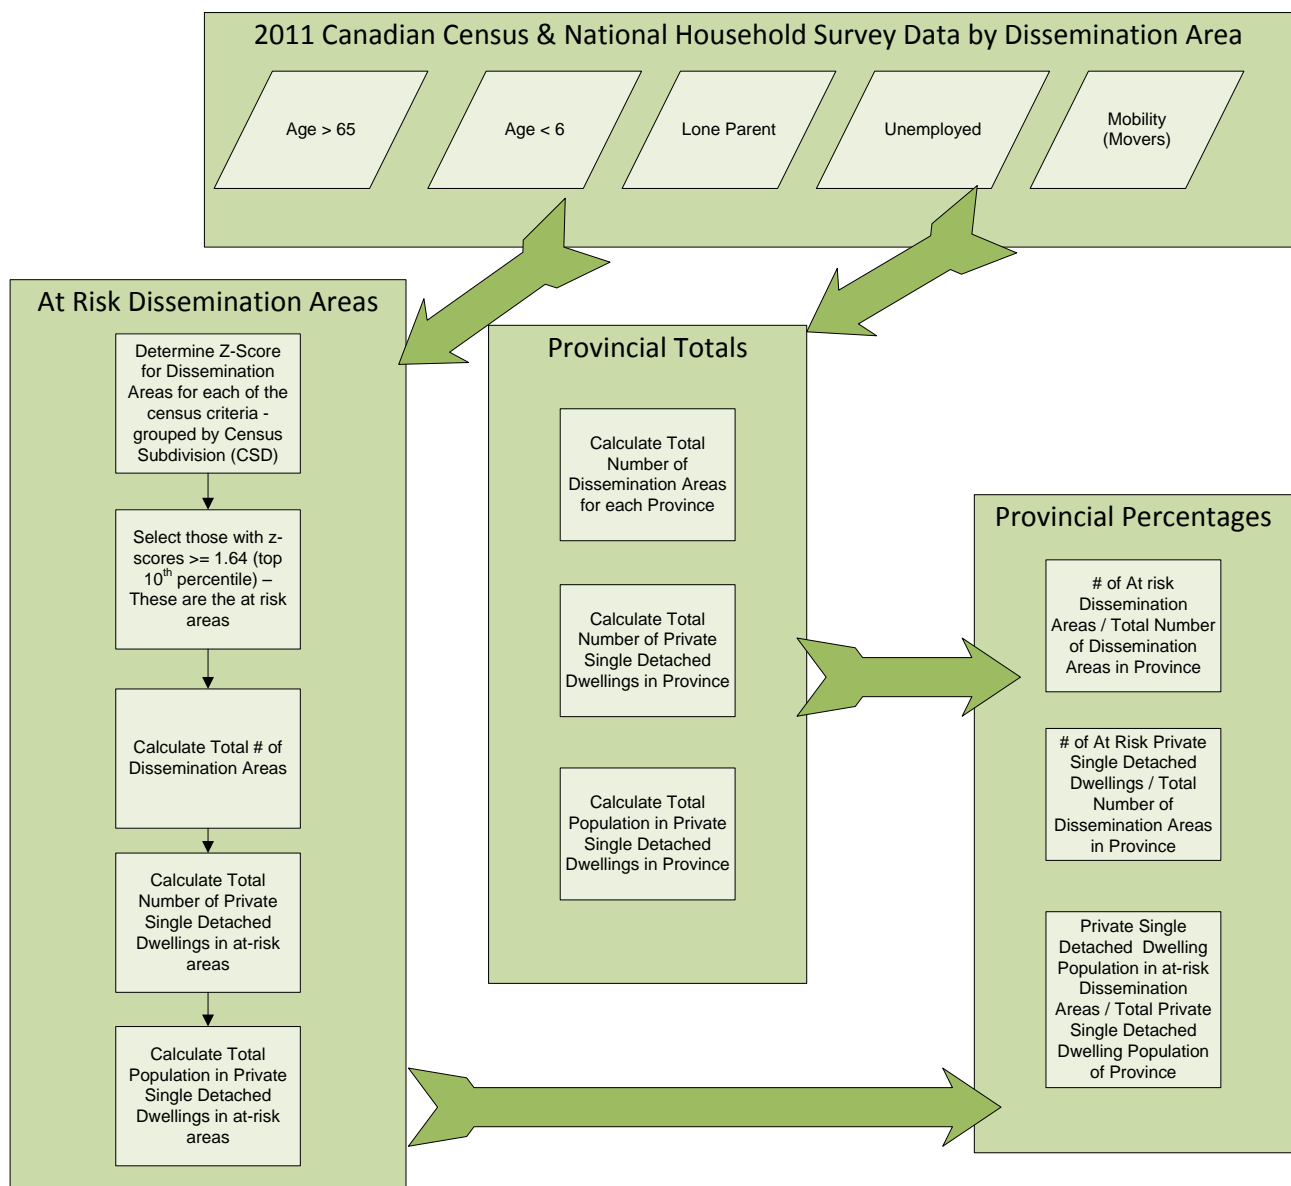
2011 Canadian Census & National Household Survey Data by Dissemination Area

Age > 65

Age < 6

Lone Parent

Unemployed

Mobility (Movers)

At Risk Dissemination Areas

Determine Z-Score for Dissemination Areas for each of the census criteria - grouped by Census Subdivision (CSD)

Select those with z-scores >= 1.64 (top 10$^{th}$ percentile) – These are the at risk areas

Calculate Total # of Dissemination Areas

Calculate Total Number of Private Single Detached Dwellings in at-risk areas

Calculate Total Population in Private Single Detached Dwellings in at-risk areas

Provincial Totals

Calculate Total Number of Dissemination Areas for each Province

Calculate Total Number of Private Single Detached Dwellings in Province

Calculate Total Population in Private Single Detached Dwellings in Province

Provincial Percentages

# of At risk Dissemination Areas / Total Number of Dissemination Areas in Province

# of At Risk Private Single Detached Dwellings / Total Number of Dissemination Areas in Province

Private Single Detached Dwelling Population in at-risk Dissemination Areas / Total Private Single Detached Dwelling Population of Province